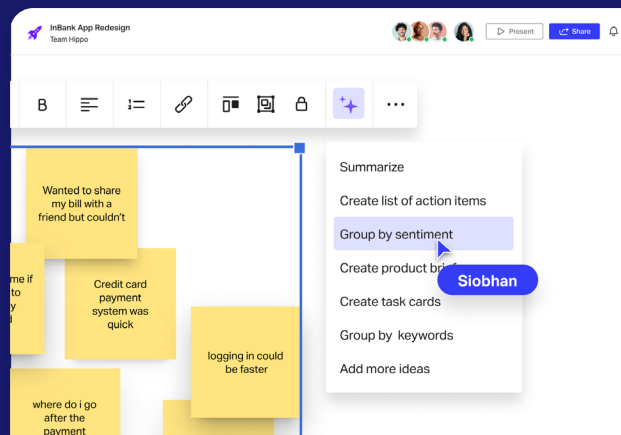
InBank App Redesign
Team Hippo

Present
Share

B

Wanted to share my bill with a friend but couldn't

me if
to
y
d

Credit card payment system was quick

logging in could be faster

where do i go after the payment

Summarize
Create list of action items
Group by sentiment
Create product bri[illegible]
Siobhan
Create task cards
Group by keywords
Add more ideas